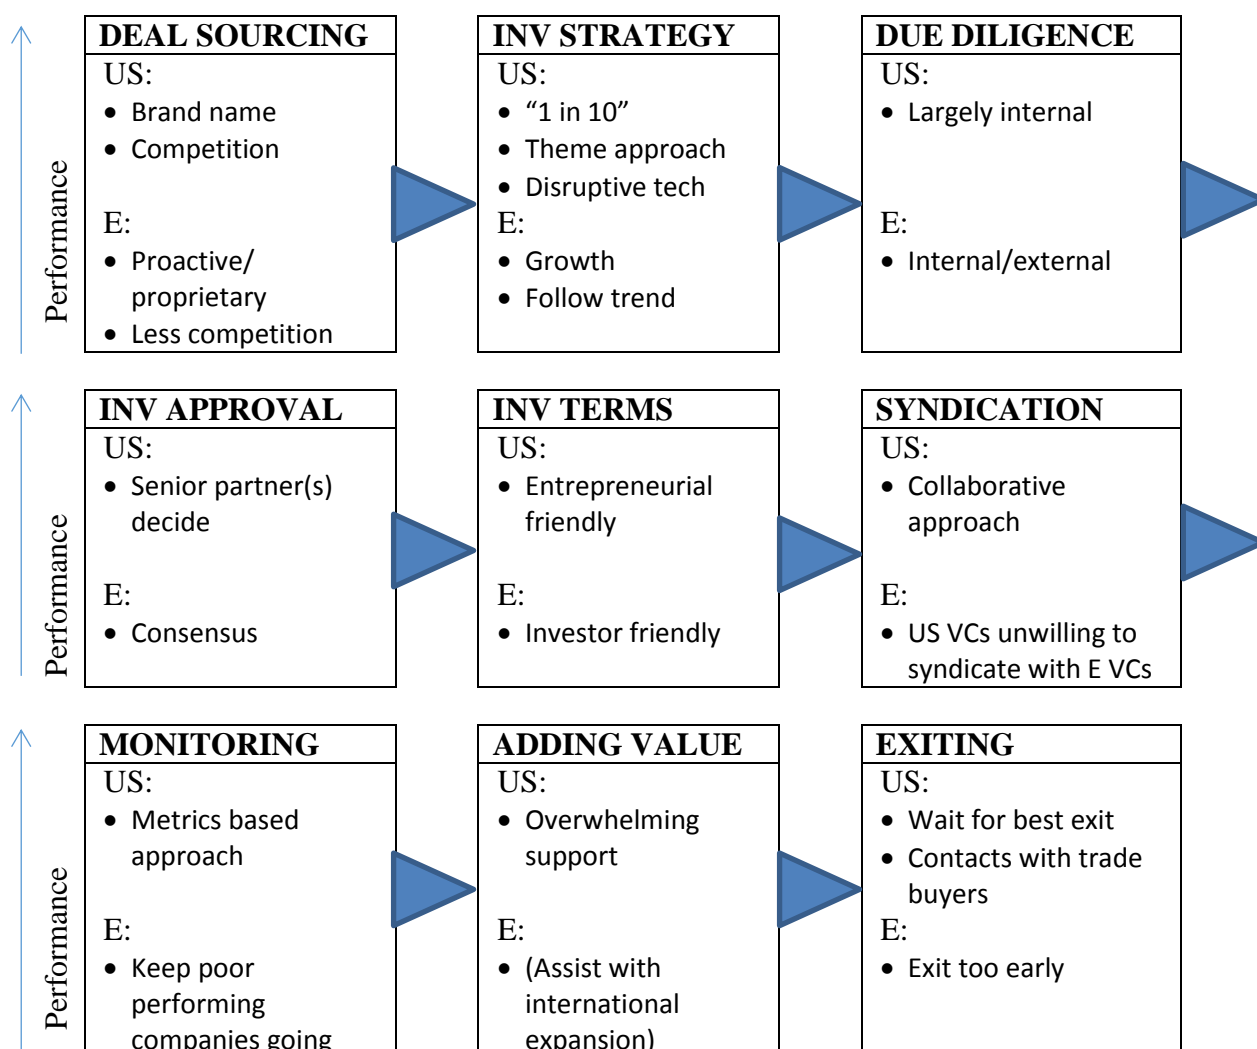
Performance

DEAL SOURCING
US:
• Brand name
• Competition
E:
• Proactive/ proprietary
• Less competition

INV STRATEGY
US:
• "1 in 10"
• Theme approach
• Disruptive tech
E:
• Growth
• Follow trend

DUE DILIGENCE
US:
• Largely internal
E:
• Internal/external

Performance

INV APPROVAL
US:
• Senior partner(s) decide
E:
• Consensus

INV TERMS
US:
• Entrepreneurial friendly
E:
• Investor friendly

SYNDICATION
US:
• Collaborative approach
E:
• US VCs unwilling to syndicate with E VCs

Performance

MONITORING
US:
• Metrics based approach
E:
• Keep poor performing companies going

ADDING VALUE
US:
• Overwhelming support
E:
• (Assist with international expansion)

EXITING
US:
• Wait for best exit
• Contacts with trade buyers
E:
• Exit too early